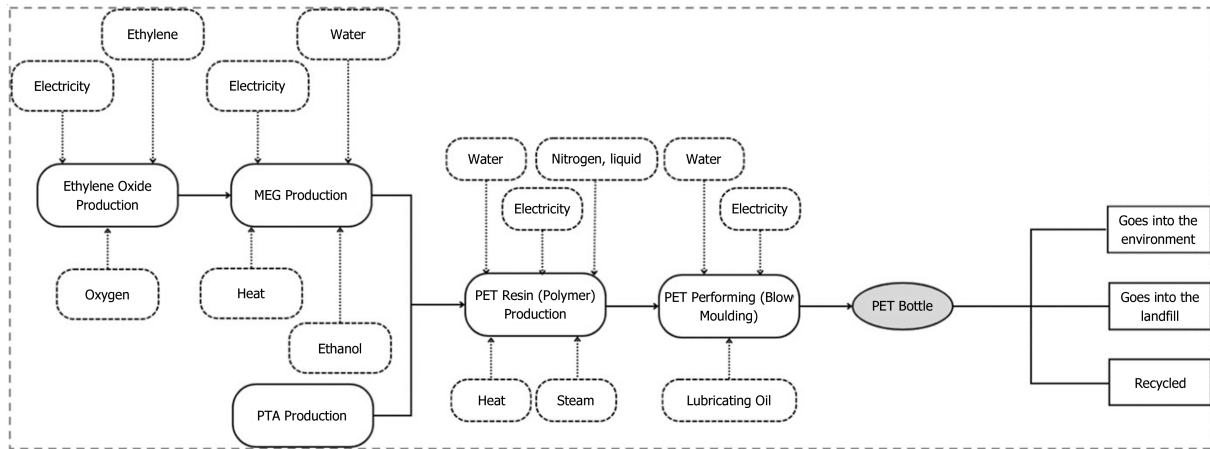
Ethylene

Water

Electricity

Electricity

Ethylene Oxide Production

MEG Production

Oxygen

Heat

Ethanol

PTA Production

Water

Nitrogen, liquid

Electricity

PET Resin (Polymer) Production

Heat

Steam

Water

Electricity

PET Performing (Blow Moulding)

Lubricating Oil

PET Bottle

Goes into the environment

Goes into the landfill

Recycled